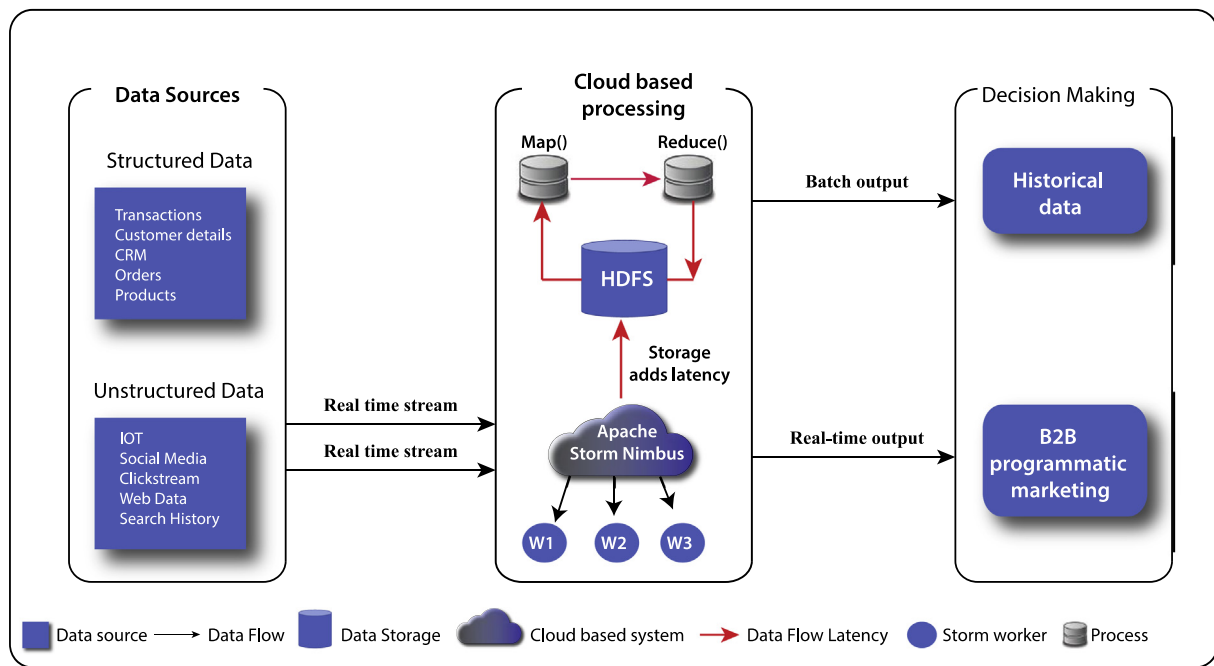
Data Sources

Structured Data

Transactions
Customer details
CRM
Orders
Products

Unstructured Data

IOT
Social Media
Clickstream
Web Data
Search History

Real time stream

Real time stream

Cloud based processing

Map()

Reduce()

HDFS

Storage adds latency

Apache Storm Nimbus

W1

W2

W3

Batch output

Real-time output

Decision Making

Historical data

B2B programmatic marketing

Data source Data Flow Data Storage Cloud based system Data Flow Latency Storm worker Process